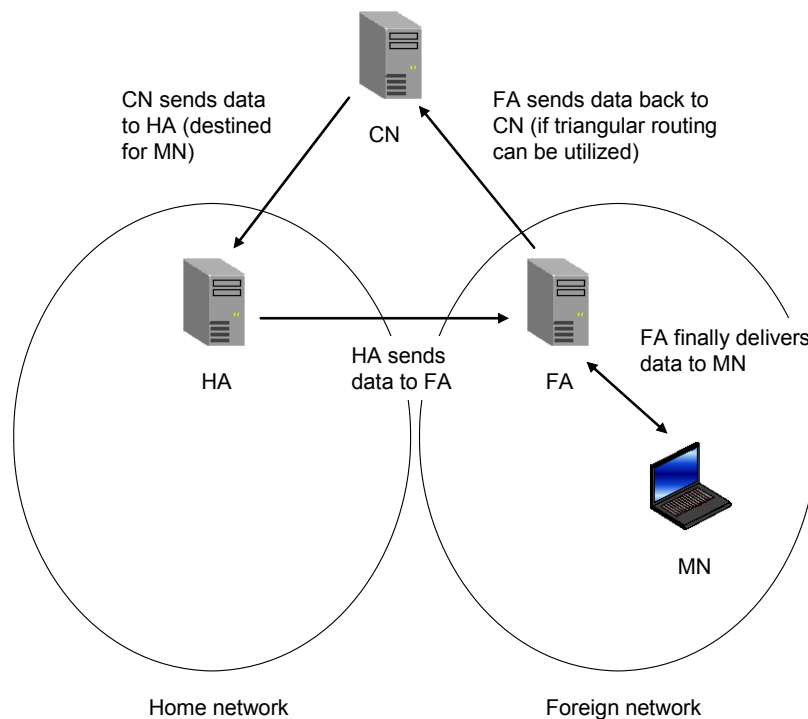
CN sends data to HA (destined for MN)

CN

FA sends data back to CN (if triangular routing can be utilized)

HA

HA sends data to FA

FA

FA finally delivers data to MN

MN

Home network

Foreign network